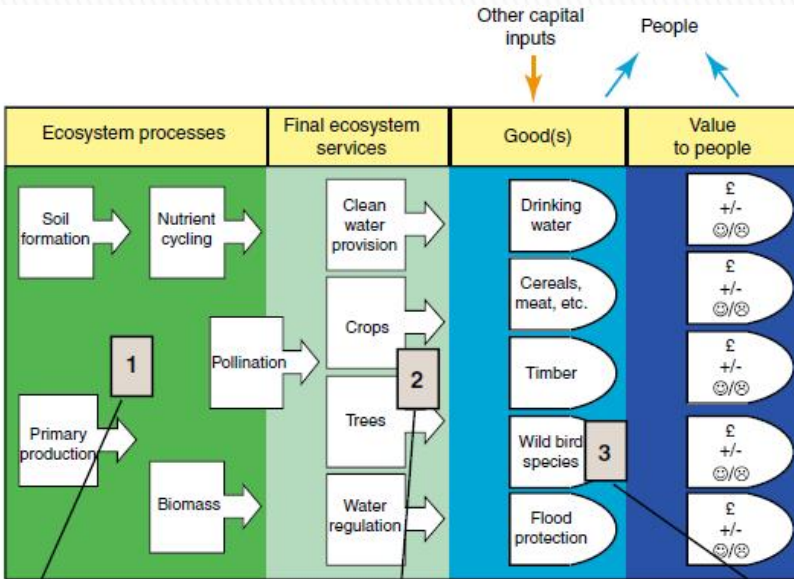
Other capital inputs

People

| Ecosystem processes | Final ecosystem services | Good(s) | Value to people |
|---|---|---|---|

Soil formation

Nutrient cycling

Primary production

Biomass

1

Pollination

Clean water provision

Crops

Trees

Water regulation

2

Drinking water

Cereals, meat, etc.

Timber

Wild bird species

3

Flood protection

£
+/-
☺/☹

£
+/-
☺/☹

£
+/-
☺/☹

£
+/-
☺/☹

£
+/-
☺/☹